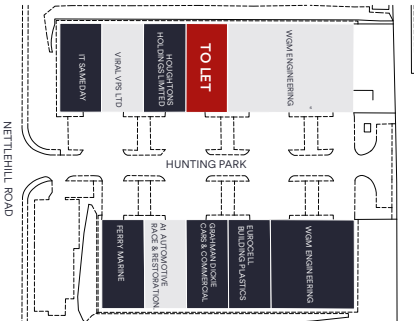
IT SAMEDAY
VIRAL VPS LTD
HOUGHTONS HOLDINGS LIMITED
TO LET
WGM ENGINEERING
NETTLEHILL ROAD
HUNTING PARK
FERRY MARINE
A1 AUTOMOTIVE RACE & RESTORATION
GRAHAM DICKIE CARS & COMMERCIAL
EUROCELL BUILDING PLASTICS
WGM ENGINEERING